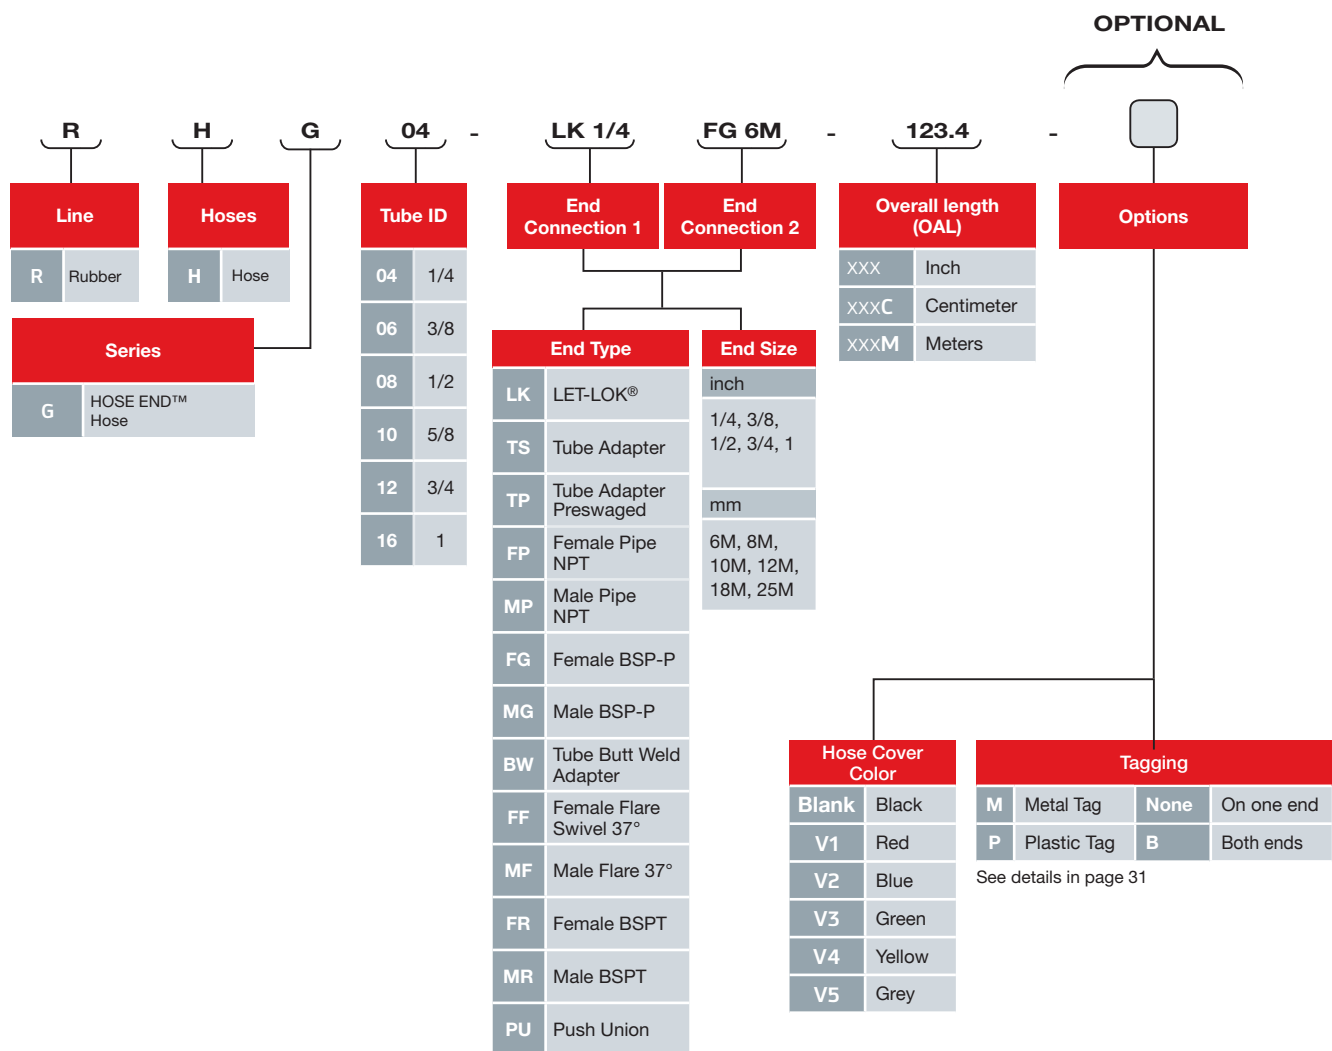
OPTIONAL

R H G 04 - LK 1/4 FG 6M - 123.4 -

Line

| R | Rubber |
|---|---|

Hoses

| H | Hose |
|---|---|

Series

| G | HOSE END™ Hose |
|---|---|

Tube ID

| 04 | 1/4 |
|---|---|
| 06 | 3/8 |
| 08 | 1/2 |
| 10 | 5/8 |
| 12 | 3/4 |
| 16 | 1 |

End Connection 1

End Connection 2

End Type

| LK | LET-LOK® |
|---|---|
| TS | Tube Adapter |
| TP | Tube Adapter Preswaged |
| FP | Female Pipe NPT |
| MP | Male Pipe NPT |
| FG | Female BSP-P |
| MG | Male BSP-P |
| BW | Tube Butt Weld Adapter |
| FF | Female Flare Swivel 37° |
| MF | Male Flare 37° |
| FR | Female BSPT |
| MR | Male BSPT |
| PU | Push Union |

End Size

inch

1/4, 3/8, 1/2, 3/4, 1

mm

6M, 8M, 10M, 12M, 18M, 25M

Overall length (OAL)

| XXX | Inch |
|---|---|
| XXXC | Centimeter |
| XXXM | Meters |

Options

Hose Cover Color

| Blank | Black |
|---|---|
| V1 | Red |
| V2 | Blue |
| V3 | Green |
| V4 | Yellow |
| V5 | Grey |

Tagging

| M | Metal Tag | None | On one end |
|---|---|---|---|
| P | Plastic Tag | B | Both ends |

See details in page 31